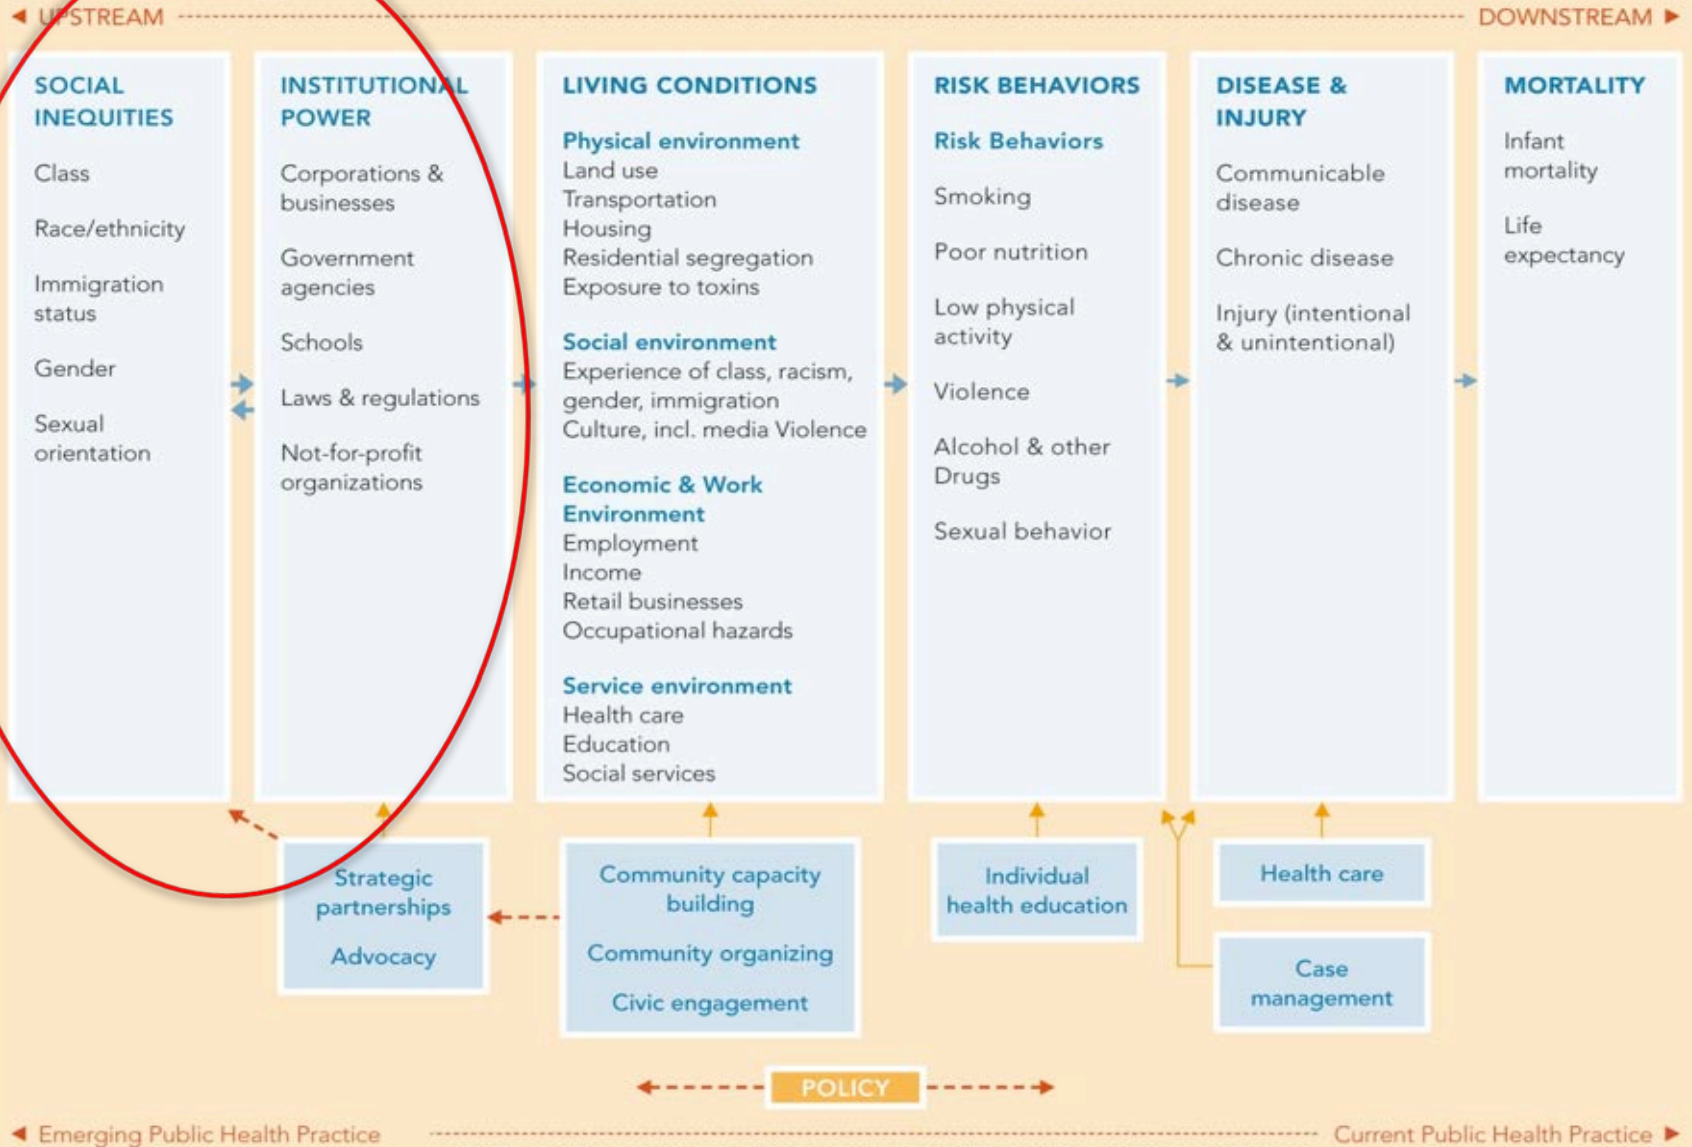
UPSTREAM DOWNSTREAM

SOCIAL INEQUITIES

Class

Race/ethnicity

Immigration status

Gender

Sexual orientation

INSTITUTIONAL POWER

Corporations & businesses

Government agencies

Schools

Laws & regulations

Not-for-profit organizations

LIVING CONDITIONS

Physical environment
Land use
Transportation
Housing
Residential segregation
Exposure to toxins

Social environment
Experience of class, racism, gender, immigration
Culture, incl. media Violence

Economic & Work Environment
Employment
Income
Retail businesses
Occupational hazards

Service environment
Health care
Education
Social services

RISK BEHAVIORS

Risk Behaviors

Smoking

Poor nutrition

Low physical activity

Violence

Alcohol & other Drugs

Sexual behavior

DISEASE & INJURY

Communicable disease

Chronic disease

Injury (intentional & unintentional)

MORTALITY

Infant mortality

Life expectancy

Strategic partnerships

Advocacy

Community capacity building

Community organizing

Civic engagement

Individual health education

Health care

Case management

POLICY

Emerging Public Health Practice

Current Public Health Practice